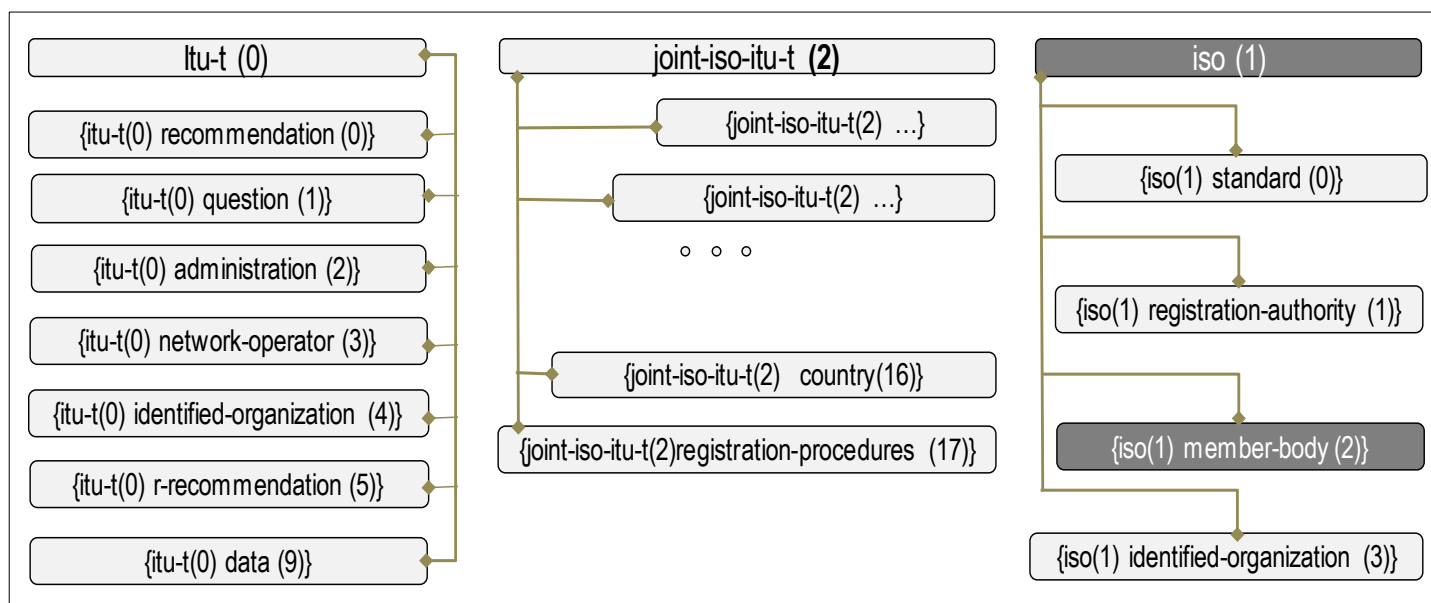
Itu-t (0)

{itu-t(0) recommendation (0)}

{itu-t(0) question (1)}

{itu-t(0) administration (2)}

{itu-t(0) network-operator (3)}

{itu-t(0) identified-organization (4)}

{itu-t(0) r-recommendation (5)}

{itu-t(0) data (9)}

joint-iso-itu-t **(2)**

{joint-iso-itu-t(2) …}

{joint-iso-itu-t(2) …}

○ ○ ○

{joint-iso-itu-t(2) country(16)}

{joint-iso-itu-t(2)registration-procedures (17)}

iso (1)

{iso(1) standard (0)}

{iso(1) registration-authority (1)}

{iso(1) member-body (2)}

{iso(1) identified-organization (3)}